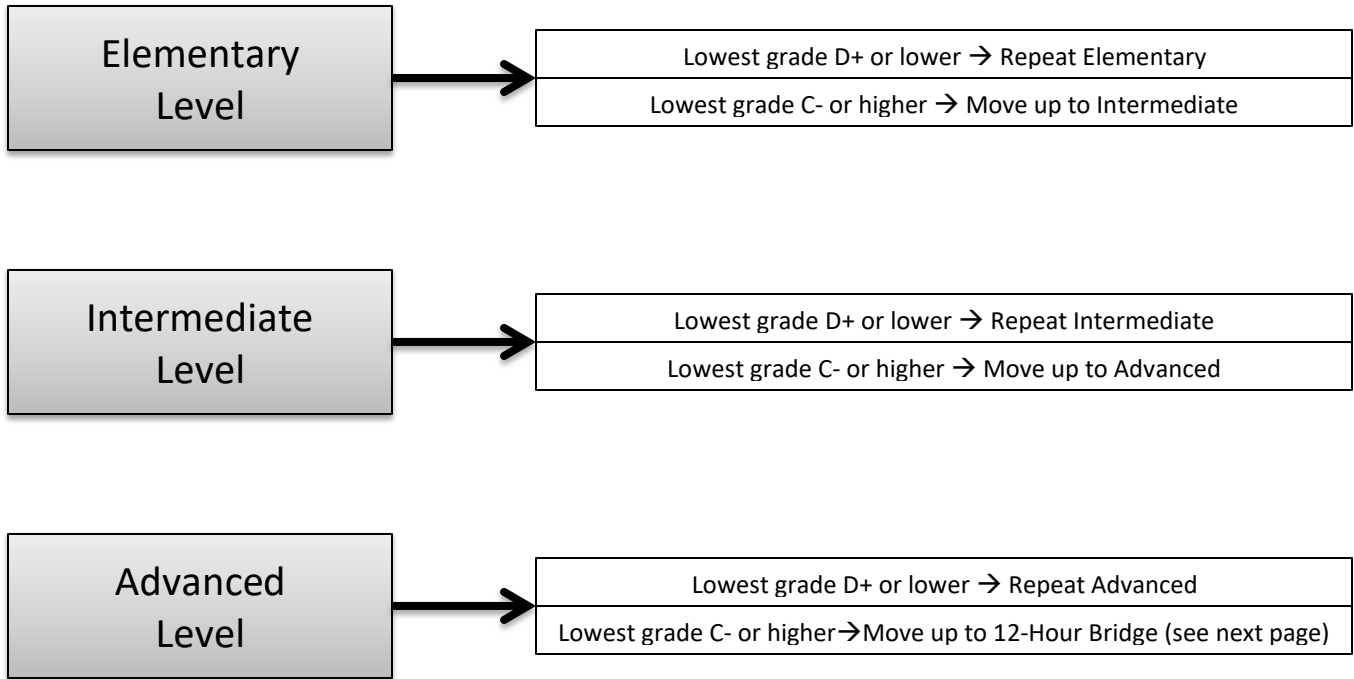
Elementary Level

Lowest grade D+ or lower → Repeat Elementary

Lowest grade C- or higher → Move up to Intermediate

Intermediate Level

Lowest grade D+ or lower → Repeat Intermediate

Lowest grade C- or higher → Move up to Advanced

Advanced Level

Lowest grade D+ or lower → Repeat Advanced

Lowest grade C- or higher→Move up to 12-Hour Bridge (see next page)